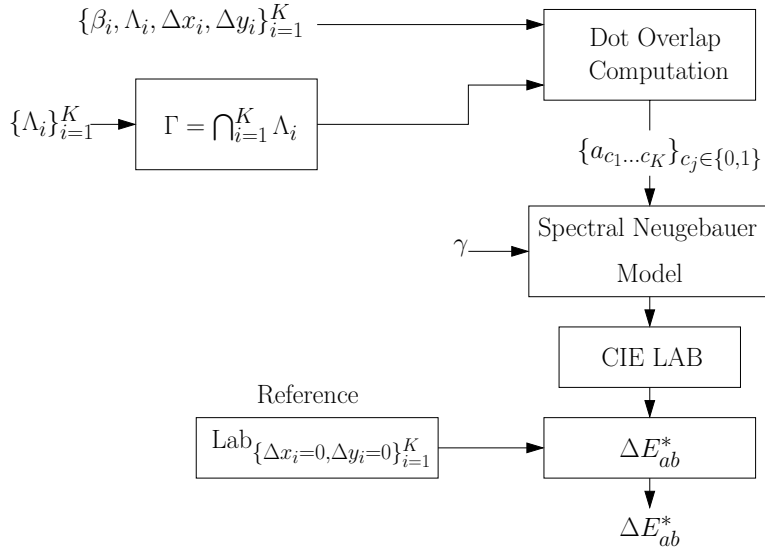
$\{\beta_i, \Lambda_i, \Delta x_i, \Delta y_i\}_{i=1}^K$

Dot Overlap Computation

$\{\Lambda_i\}_{i=1}^K$

$\Gamma = \bigcap_{i=1}^K \Lambda_i$

$\{a_{c_1 \ldots c_K}\}_{c_j \in \{0,1\}}$

$\gamma$

Spectral Neugebauer Model

CIE LAB

Reference

$\text{Lab}_{\{\Delta x_i=0, \Delta y_i=0\}_{i=1}^K}$

$\Delta E_{ab}^*$

$\Delta E_{ab}^*$